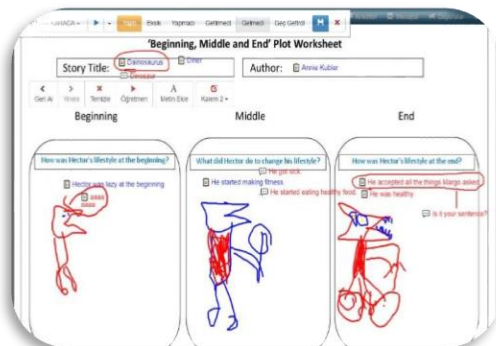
GIMAGA Eksik Yapmadı Geliştirdi Gelmedi Geç Getirdi H ×

'Beginning, Middle and End' Plot Worksheet

Story Title: Dinozaurus Dinosaur Diter

Author: Annie Kubler

Geri Al İleri Temizle Öğretmen Metin Ekle Kalem 2

Beginning

Middle

End

How was Hector's lifestyle at the beginning?

Hector was lazy at the beginning

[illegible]

What did Hector do to change his lifestyle?

He got sick

He started making fitness

He started eating healthy food

How was Hector's lifestyle at the end?

He accepted all the things Margo asked

He was healthy

Is it your sentence?